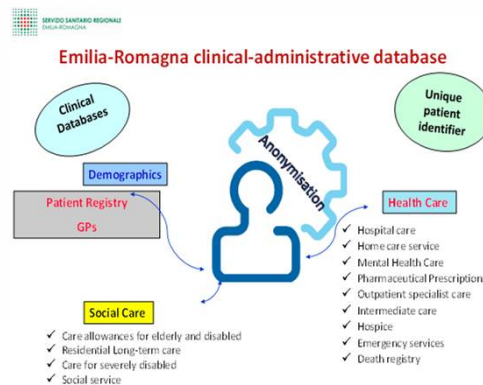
SERVIZIO SANITARIO REGIONALE
EMILIA-ROMAGNA

Emilia-Romagna clinical-administrative database

Clinical Databases

Unique patient identifier

Anonymisation

Demographics

Patient Registry

GPs

Health Care

- Hospital care
- Home care service
- Mental Health Care
- Pharmaceutical Prescription
- Outpatient specialist care
- Intermediate care
- Hospice
- Emergency services
- Death registry

Social Care

- Care allowances for elderly and disabled
- Residential Long-term care
- Care for severely disabled
- Social service